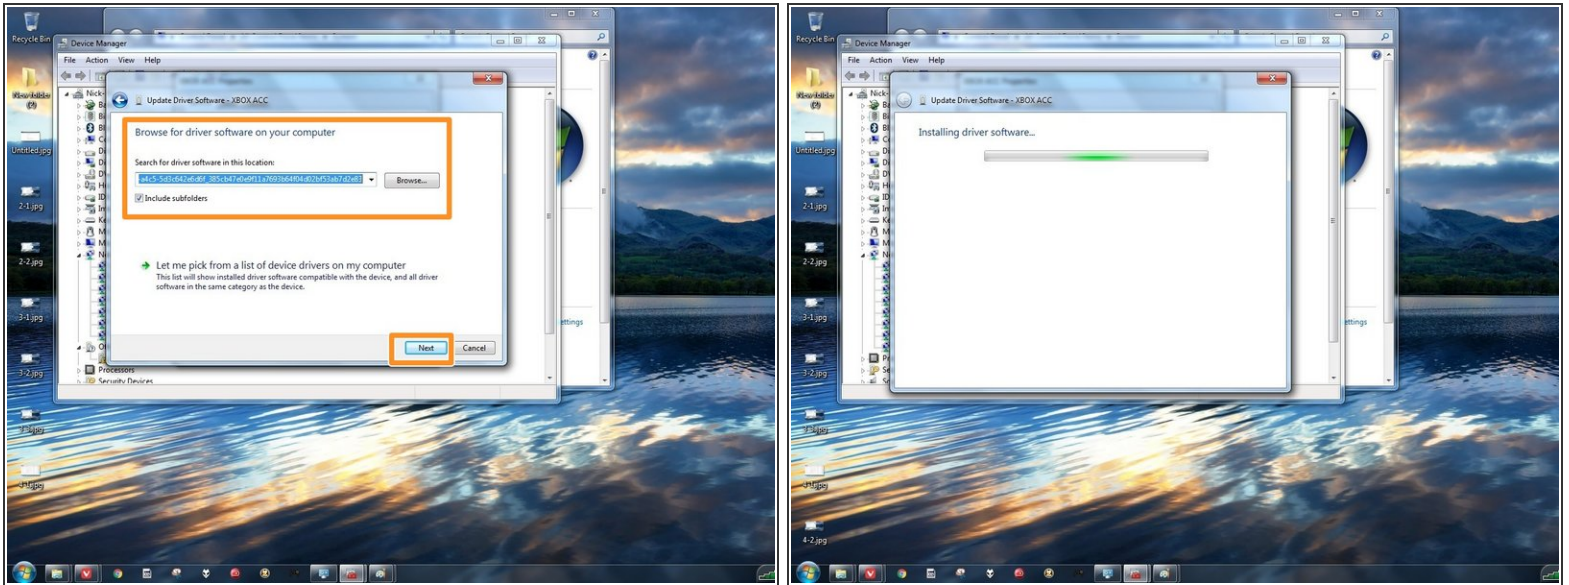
Recycle Bin

New folder (2)

Untitled.jpg

2-1.jpg

2-2.jpg

3-1.jpg

3-2.jpg

4-1.jpg

5-1.jpg

Device Manager

File Action View Help

Nick-

Update Driver Software - XBOX ACC

Browse for driver software on your computer

Search for driver software in this location:

a4c5-5d3c642e6d6f_385cb47e0e9f11a7693b64f04d02bf53ab7d2e83

Browse...

Include subfolders

Let me pick from a list of device drivers on my computer

This list will show installed driver software compatible with the device, and all driver software in the same category as the device.

Next

Cancel

Processors

Security Devices

ettings

Recycle Bin

New folder (2)

Untitled.jpg

2-1.jpg

2-2.jpg

3-1.jpg

3-2.jpg

4-1.jpg

5-1.jpg

4-2.jpg

Device Manager

File Action View Help

Nick-

Update Driver Software - XBOX ACC

Installing driver software...

ettings